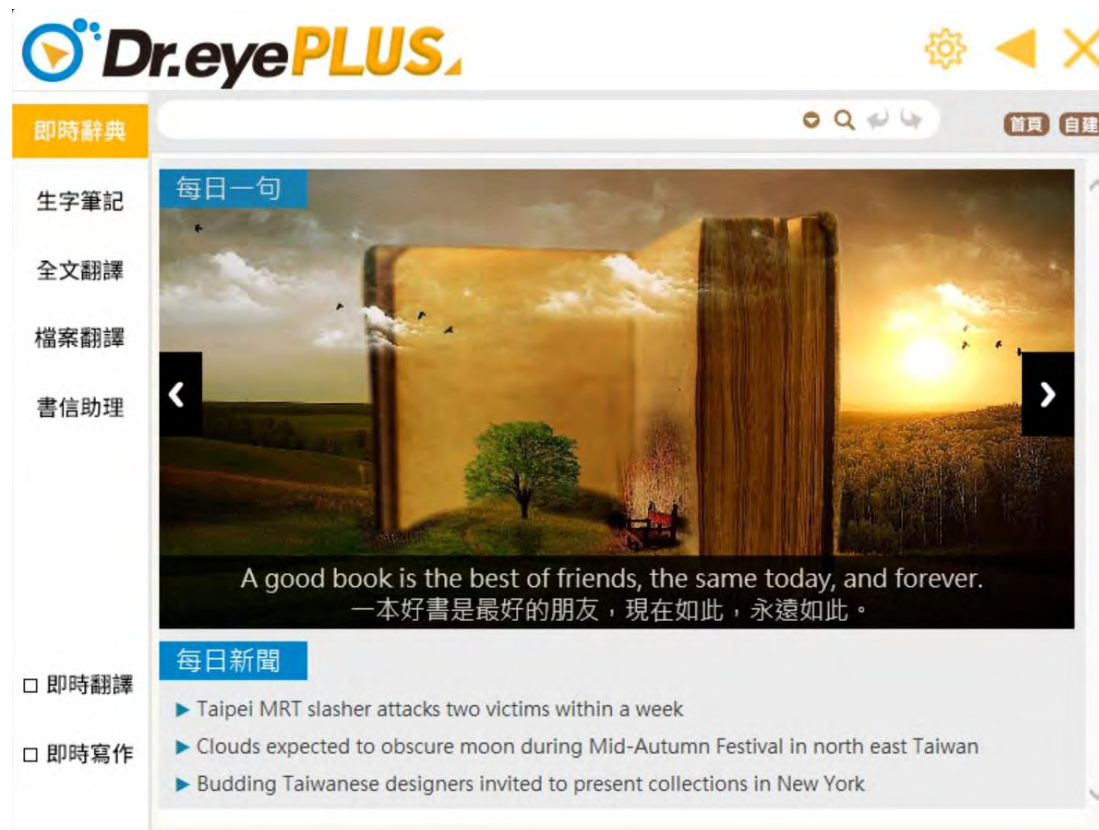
Dr.eyePLUS

即時辭典
生字筆記
全文翻譯
檔案翻譯
書信助理

首頁 自建

每日一句

A good book is the best of friends, the same today, and forever.
一本好書是最好的朋友，現在如此，永遠如此。

每日新聞

▶ Taipei MRT slasher attacks two victims within a week
▶ Clouds expected to obscure moon during Mid-Autumn Festival in north east Taiwan
▶ Budding Taiwanese designers invited to present collections in New York

☐ 即時翻譯
☐ 即時寫作